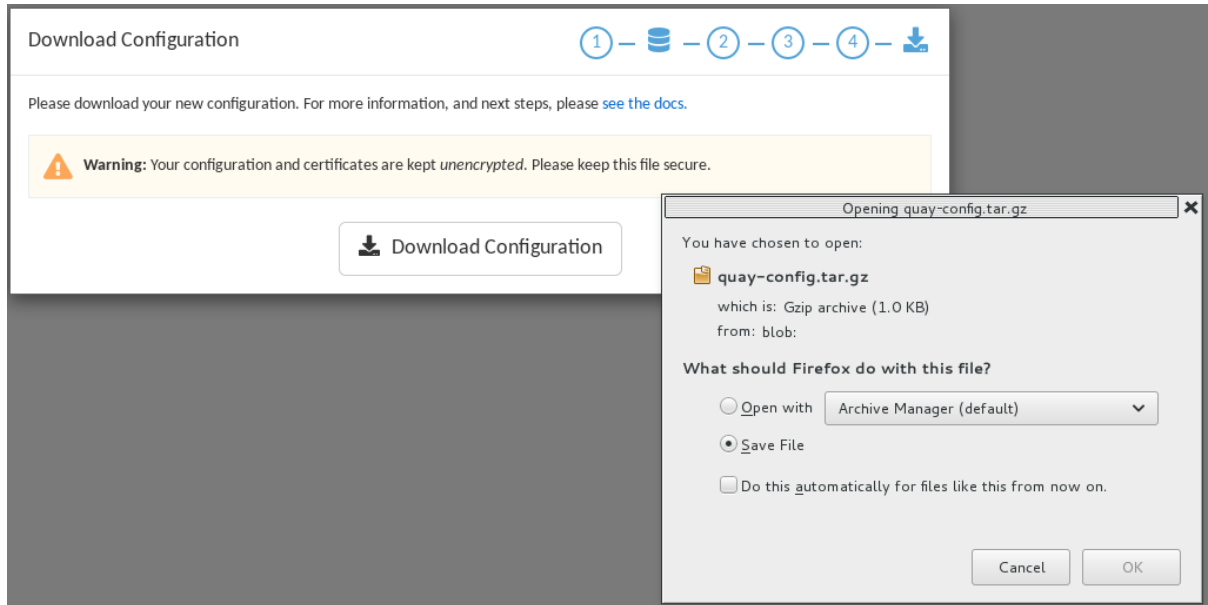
Download Configuration

1 — — 2 — 3 — 4 —

Please download your new configuration. For more information, and next steps, please see the docs.

Warning: Your configuration and certificates are kept unencrypted. Please keep this file secure.

Download Configuration

Opening quay-config.tar.gz

You have chosen to open:

quay-config.tar.gz

which is: Gzip archive (1.0 KB)

from: blob:

What should Firefox do with this file?

Open with Archive Manager (default)

Save File

Do this automatically for files like this from now on.

Cancel OK